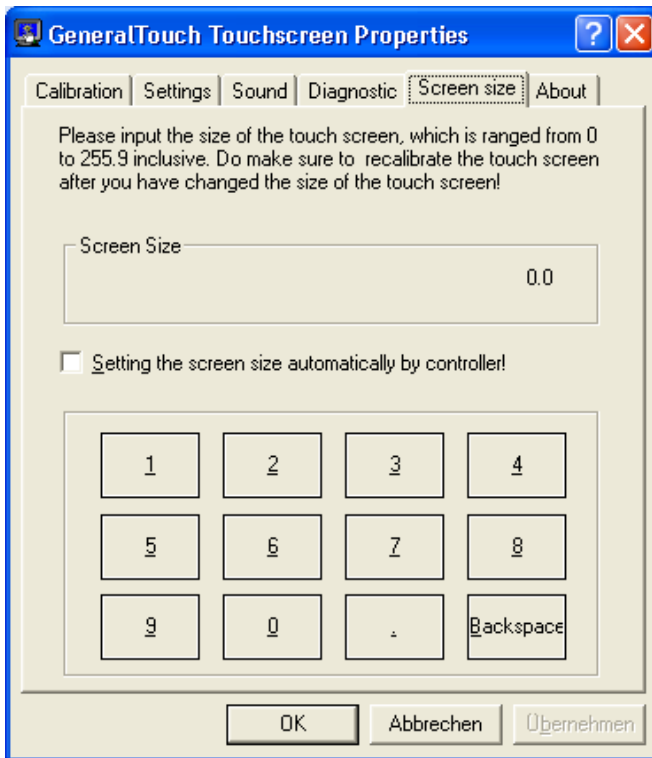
GeneralTouch Touchscreen Properties

Calibration | Settings | Sound | Diagnostic | Screen size | About

Please input the size of the touch screen, which is ranged from 0 to 255.9 inclusive. Do make sure to recalibrate the touch screen after you have changed the size of the touch screen!

Screen Size

0.0

Setting the screen size automatically by controller!

| 1 | 2 | 3 | 4 |
|---|---|---|---|
| 5 | 6 | 7 | 8 |
| 9 | 0 | . | Backspace |

OK Abbrechen Übernehmen